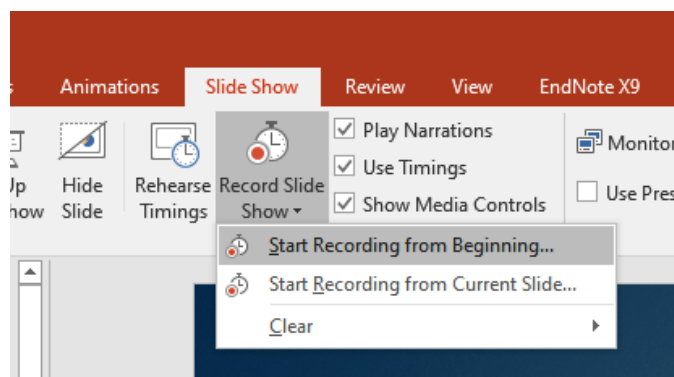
s Animations Slide Show Review View EndNote X9

Up
how

Hide
Slide

Rehearse
Timings

Record Slide
Show ▾

Play Narrations
Use Timings
Show Media Controls

Monitor
Use Pres

Start Recording from Beginning...
Start Recording from Current Slide...
Clear